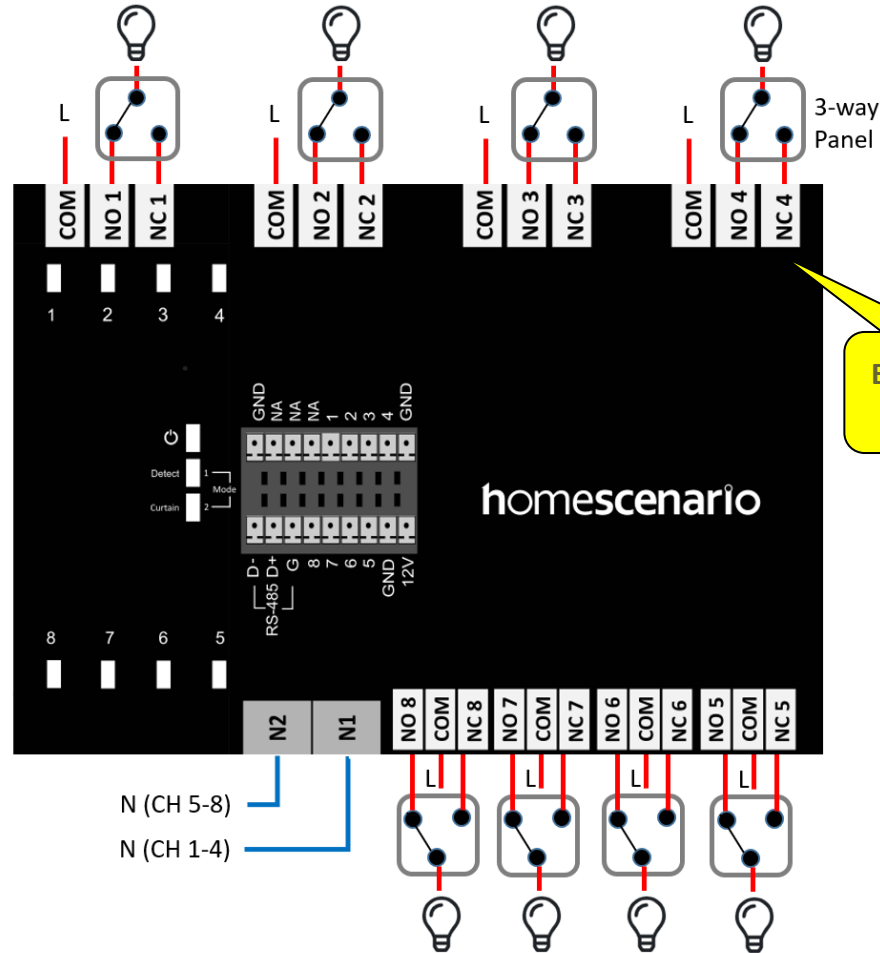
L
L
L
L
3-way Panel

COM NO 1 NC 1
COM NO 2 NC 2
COM NO 3 NC 3
COM NO 4 NC 4

1 2 3 4

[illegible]

GND NA NA NA 1 2 3 4 GND

Detect 1
Curtain 2
Mode

homescenario

D- D+ G 8 7 6 5 GND 12V
RS-485

8 7 6 5

N2 N1
NO 8 COM NC 8
NO 7 COM NC 7
NO 6 COM NC 6
NO 5 COM NC 5

L L L L

N (CH 5-8)
N (CH 1-4)